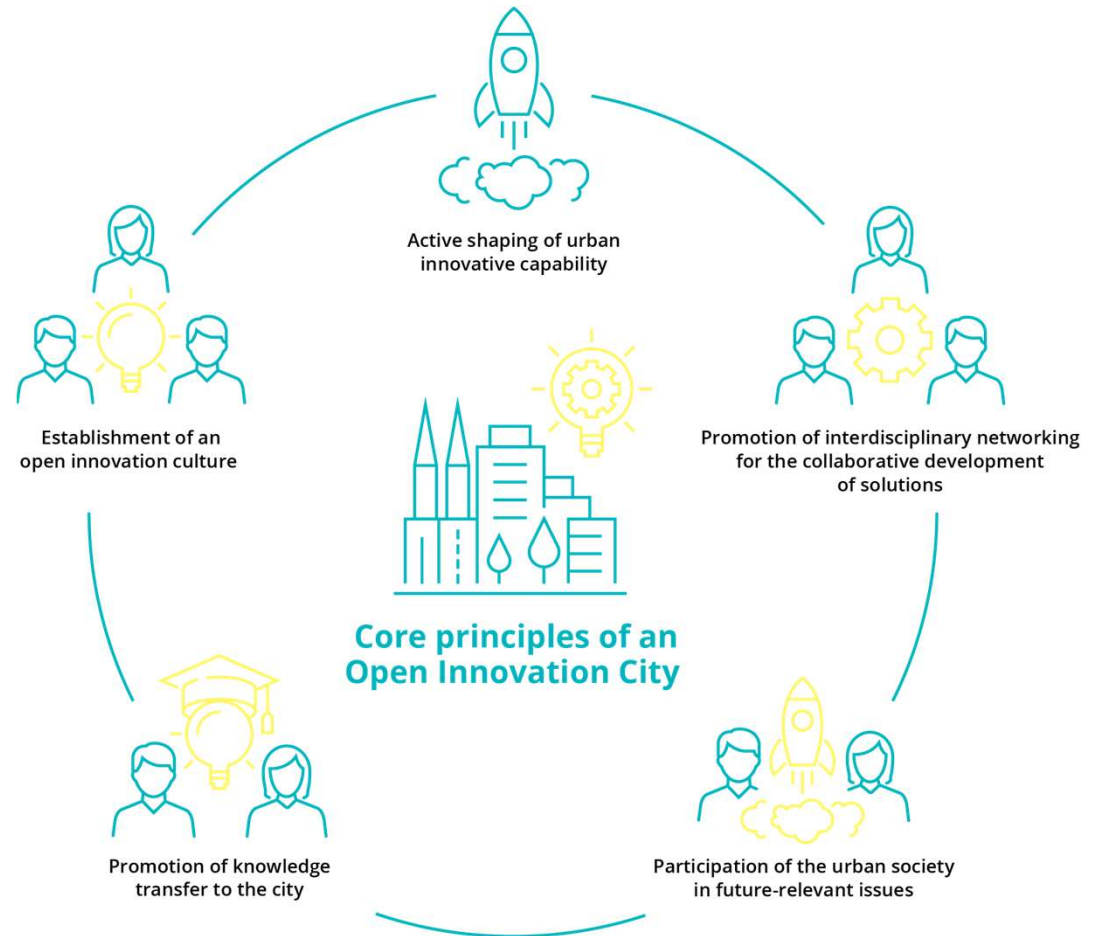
Active shaping of urban innovative capability

Establishment of an open innovation culture

Promotion of interdisciplinary networking for the collaborative development of solutions

Core principles of an Open Innovation City

Promotion of knowledge transfer to the city

Participation of the urban society in future-relevant issues